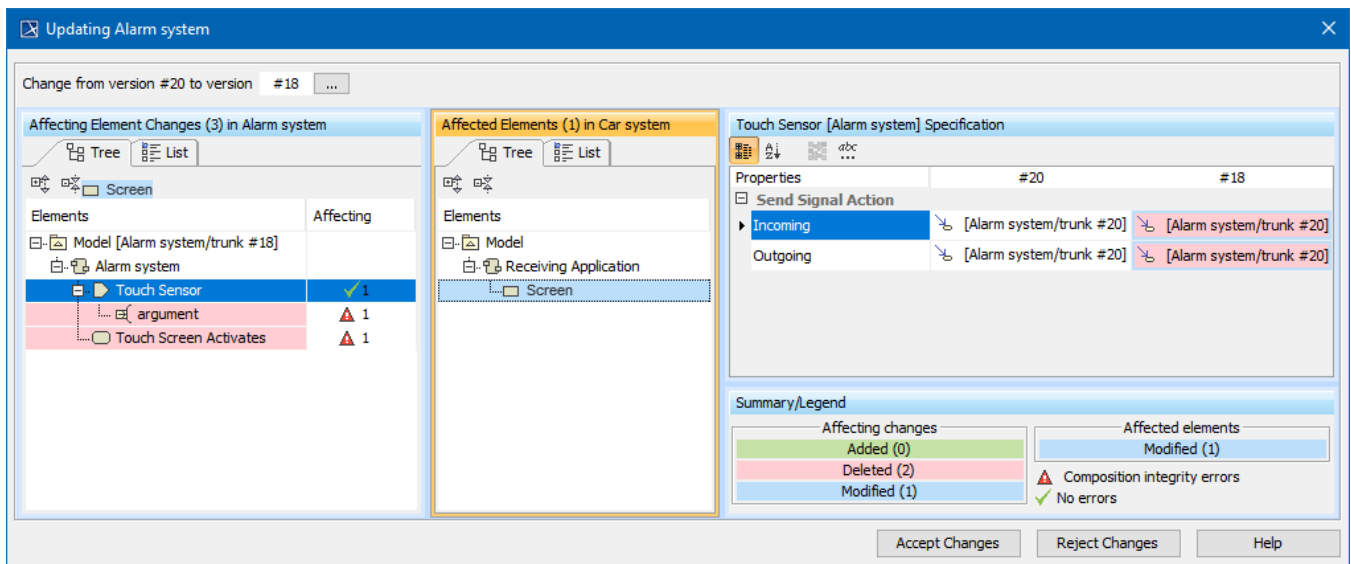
Updating Alarm system

Change from version #20 to version #18 ...

Affecting Element Changes (3) in Alarm system

Tree List

Screen

| Elements | Affecting |
|---|---|
| Model [Alarm system/trunk #18] | |
| Alarm system | |
| Touch Sensor | 1 |
| argument | 1 |
| Touch Screen Activates | 1 |

Affected Elements (1) in Car system

Tree List

Elements

Model

Receiving Application

Screen

Touch Sensor [Alarm system] Specification

| Properties | #20 | #18 |
|---|---|---|
| Send Signal Action | | |
| Incoming | [Alarm system/trunk #20] | [Alarm system/trunk #20] |
| Outgoing | [Alarm system/trunk #20] | [Alarm system/trunk #20] |

Summary/Legend

Affecting changes
Added (0)
Deleted (2)
Modified (1)

Affected elements
Modified (1)

Composition integrity errors
No errors

Accept Changes Reject Changes Help